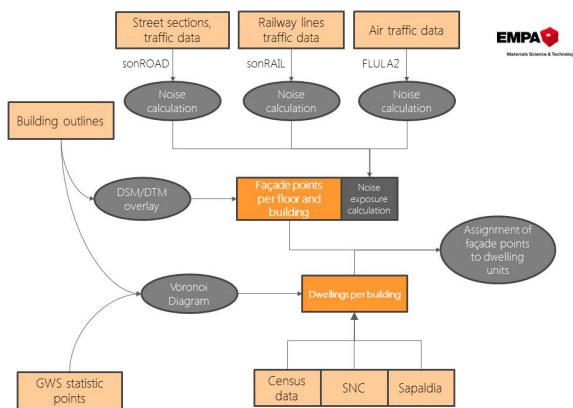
Street sections, traffic data

Railway lines traffic data

Air traffic data

EMPA
Materials Science & Technology

sonROAD

sonRAIL

FLULA2

Noise calculation

Noise calculation

Noise calculation

Building outlines

DSM/DTM overlay

Façade points per floor and building

Noise exposure calculation

Assignment of façade points to dwelling units

Voronoi Diagram

Dwellings per building

GWS statistic points

Census data

SNC

Sapaldia